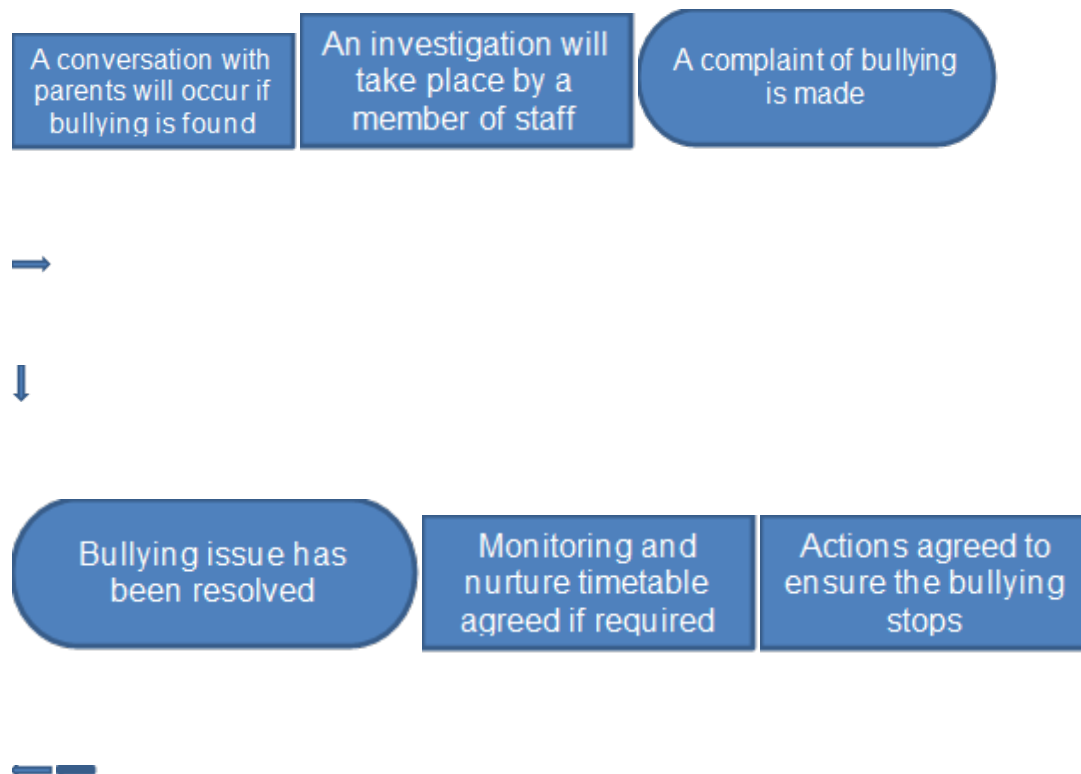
A conversation with parents will occur if bullying is found

An investigation will take place by a member of staff

A complaint of bullying is made

Bullying issue has been resolved

Monitoring and nurture timetable agreed if required

Actions agreed to ensure the bullying stops